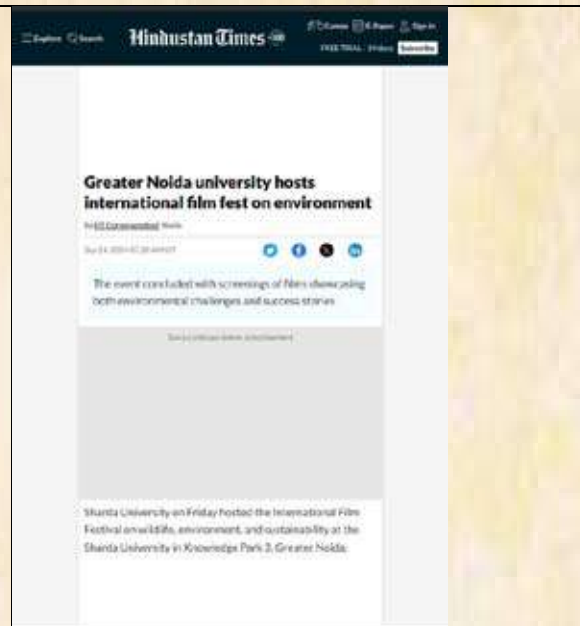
Explore Search Hindustan Times

Games E-Paper Sign in

FREE TRIAL Subscribe

Greater Noida university hosts international film fest on environment

By HT Correspondent, Noida

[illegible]

The event concluded with screenings of films showcasing both environmental challenges and success stories

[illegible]

Sharda University on Friday hosted the International Film Festival on wildlife, environment, and sustainability at the Sharda University in Knowledge Park 3, Greater Noida.